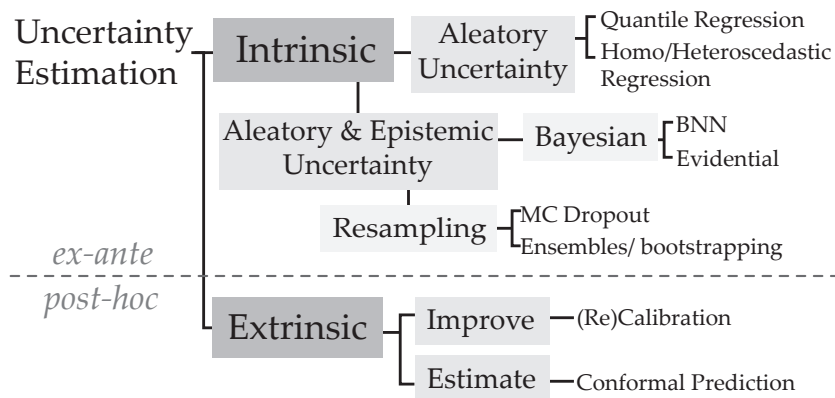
Uncertainty Estimation

Intrinsic

Aleatory Uncertainty

Quantile Regression

Homo/Heteroscedastic Regression

Aleatory & Epistemic Uncertainty

Bayesian

BNN

Evidential

Resampling

MC Dropout

Ensembles/ bootstrapping

ex-ante

post-hoc

Extrinsic

Improve

(Re)Calibration

Estimate

Conformal Prediction